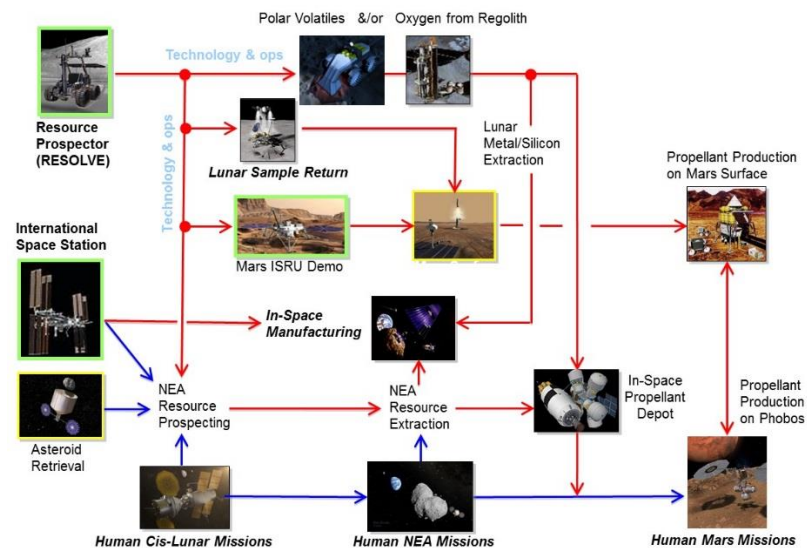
Polar Volatiles &/or Oxygen from Regolith

Technology & ops

Technology & ops

Resource Prospector (RESOLVE)

Lunar Sample Return

Lunar Metal/Silicon Extraction

Propellant Production on Mars Surface

International Space Station

Mars ISRU Demo

In-Space Manufacturing

NEA Resource Prospecting

Asteroid Retrieval

NEA Resource Extraction

In-Space Propellant Depot

Propellant Production on Phobos

Human Cis-Lunar Missions

Human NEA Missions

Human Mars Missions